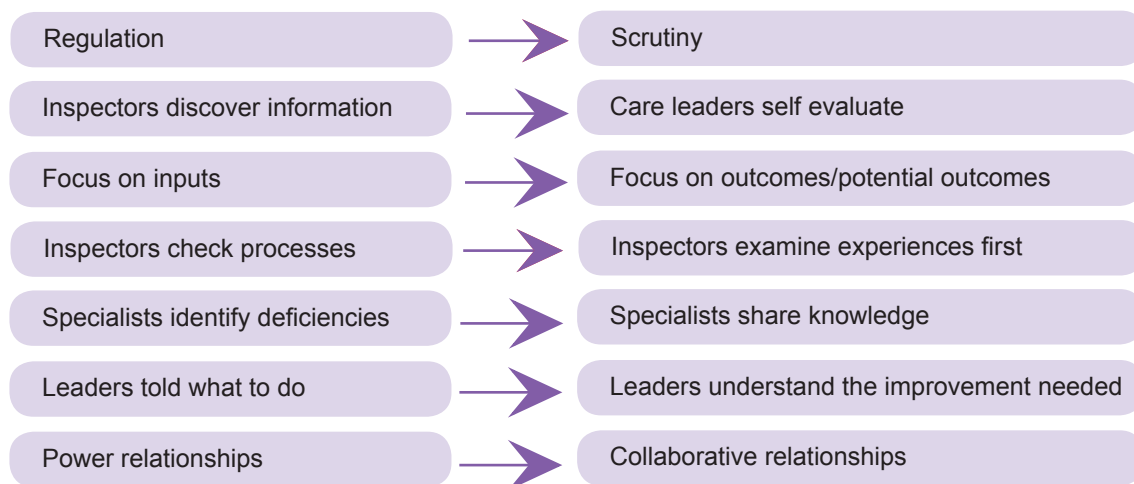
Regulation

Scrutiny

Inspectors discover information

Care leaders self evaluate

Focus on inputs

Focus on outcomes/potential outcomes

Inspectors check processes

Inspectors examine experiences first

Specialists identify deficiencies

Specialists share knowledge

Leaders told what to do

Leaders understand the improvement needed

Power relationships

Collaborative relationships